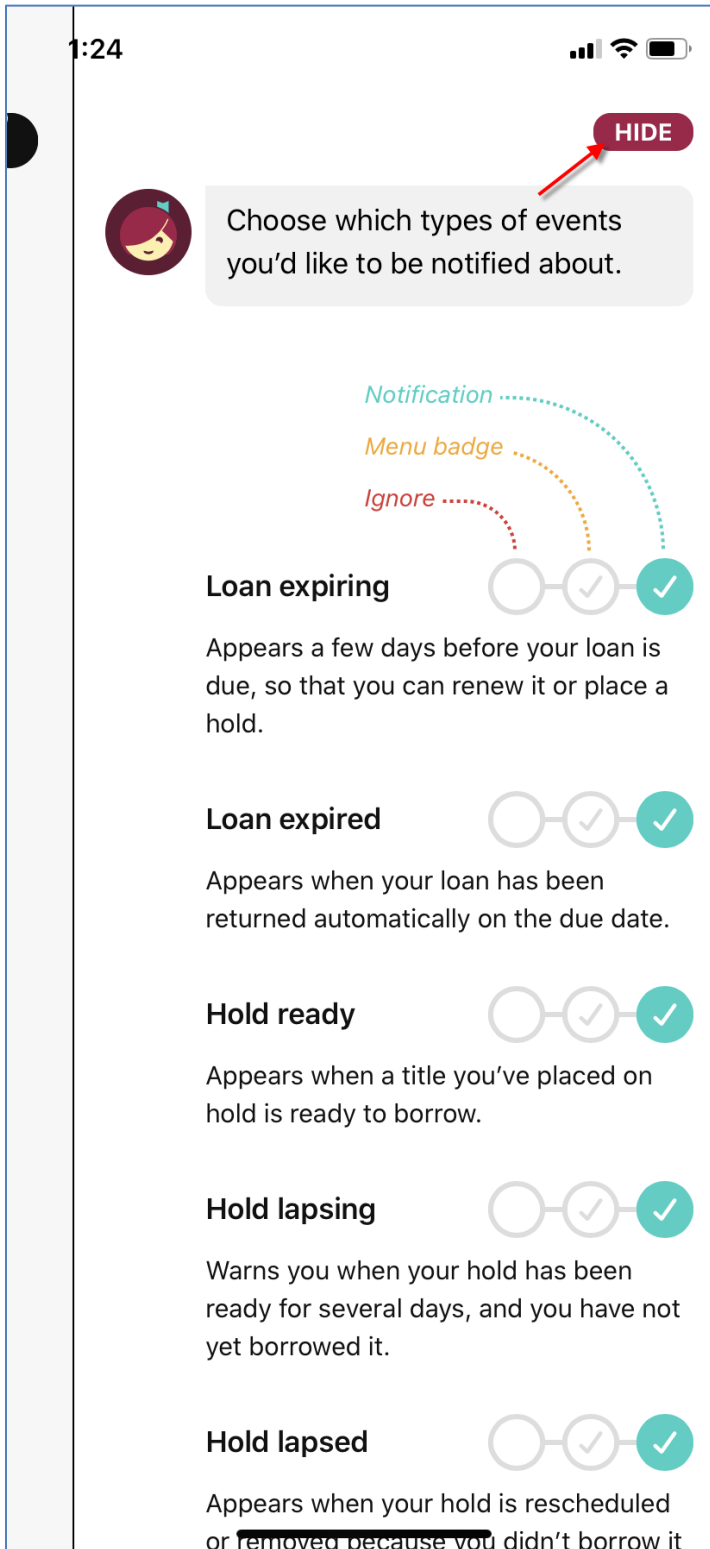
1:24

HIDE

Choose which types of events you'd like to be notified about.

Notification

Menu badge

Ignore

Loan expiring

Appears a few days before your loan is due, so that you can renew it or place a hold.

Loan expired

Appears when your loan has been returned automatically on the due date.

Hold ready

Appears when a title you've placed on hold is ready to borrow.

Hold lapsing

Warns you when your hold has been ready for several days, and you have not yet borrowed it.

Hold lapsed

Appears when your hold is rescheduled or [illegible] you didn't borrow it